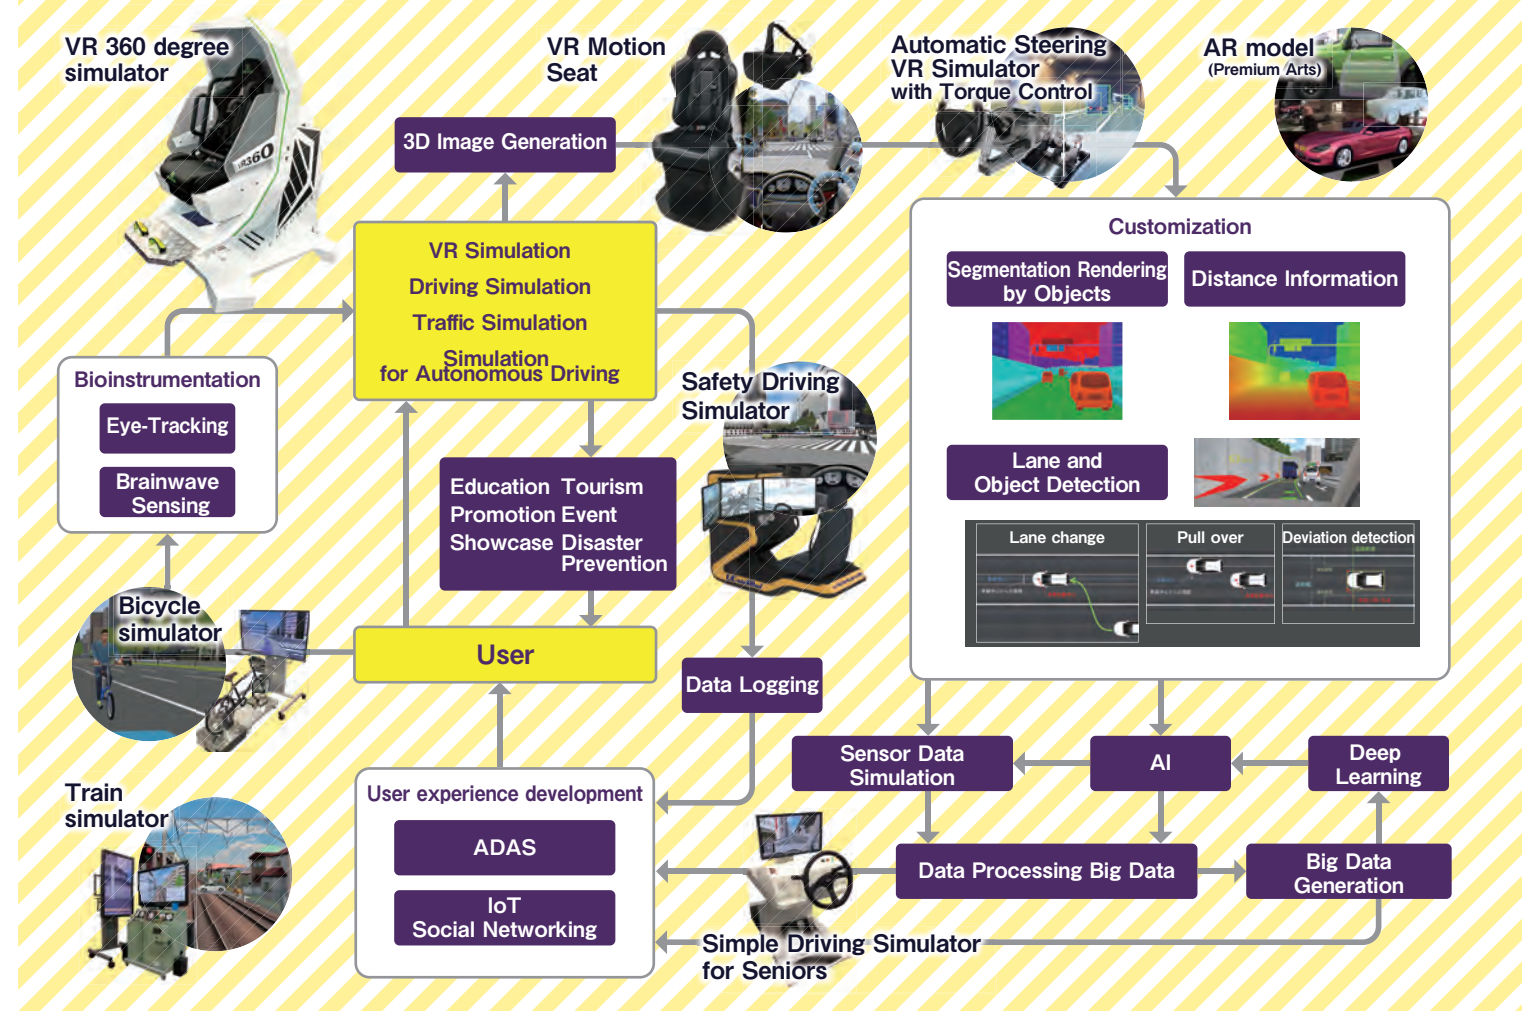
VR 360 degree simulator

VR Motion Seat

Automatic Steering VR Simulator with Torque Control

AR model (Premium Arts)

3D Image Generation

VR Simulation
Driving Simulation
Traffic Simulation
Simulation for Autonomous Driving

Customization

Segmentation Rendering by Objects

Distance Information

Lane and Object Detection

Lane change

Pull over

Deviation detection

Bioinstrumentation

Eye-Tracking

Brainwave Sensing

Safety Driving Simulator

Education Tourism Promotion Event Showcase Disaster Prevention

Bicycle simulator

User

Data Logging

Sensor Data Simulation

AI

Deep Learning

Train simulator

User experience development

ADAS

IoT Social Networking

Data Processing Big Data

Big Data Generation

Simple Driving Simulator for Seniors